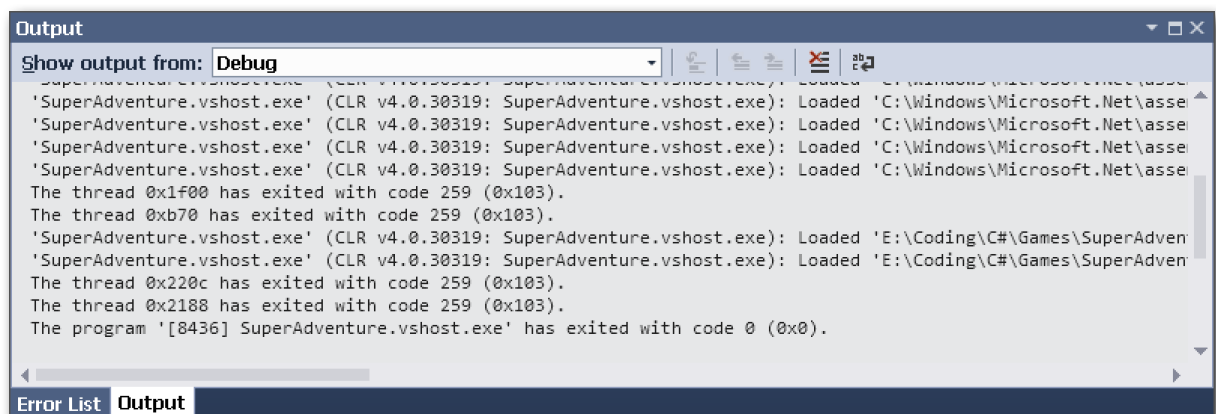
Output

Show output from: Debug

'SuperAdventure.vshost.exe' (CLR v4.0.30319: SuperAdventure.vshost.exe): Loaded 'C:\Windows\Microsoft.Net\asse
'SuperAdventure.vshost.exe' (CLR v4.0.30319: SuperAdventure.vshost.exe): Loaded 'C:\Windows\Microsoft.Net\asse
'SuperAdventure.vshost.exe' (CLR v4.0.30319: SuperAdventure.vshost.exe): Loaded 'C:\Windows\Microsoft.Net\asse
'SuperAdventure.vshost.exe' (CLR v4.0.30319: SuperAdventure.vshost.exe): Loaded 'C:\Windows\Microsoft.Net\asse
The thread 0x1f00 has exited with code 259 (0x103).
The thread 0xb70 has exited with code 259 (0x103).
'SuperAdventure.vshost.exe' (CLR v4.0.30319: SuperAdventure.vshost.exe): Loaded 'E:\Coding\C#\Games\SuperAdven
'SuperAdventure.vshost.exe' (CLR v4.0.30319: SuperAdventure.vshost.exe): Loaded 'E:\Coding\C#\Games\SuperAdven
The thread 0x220c has exited with code 259 (0x103).
The thread 0x2188 has exited with code 259 (0x103).
The program '[8436] SuperAdventure.vshost.exe' has exited with code 0 (0x0).

Error List Output